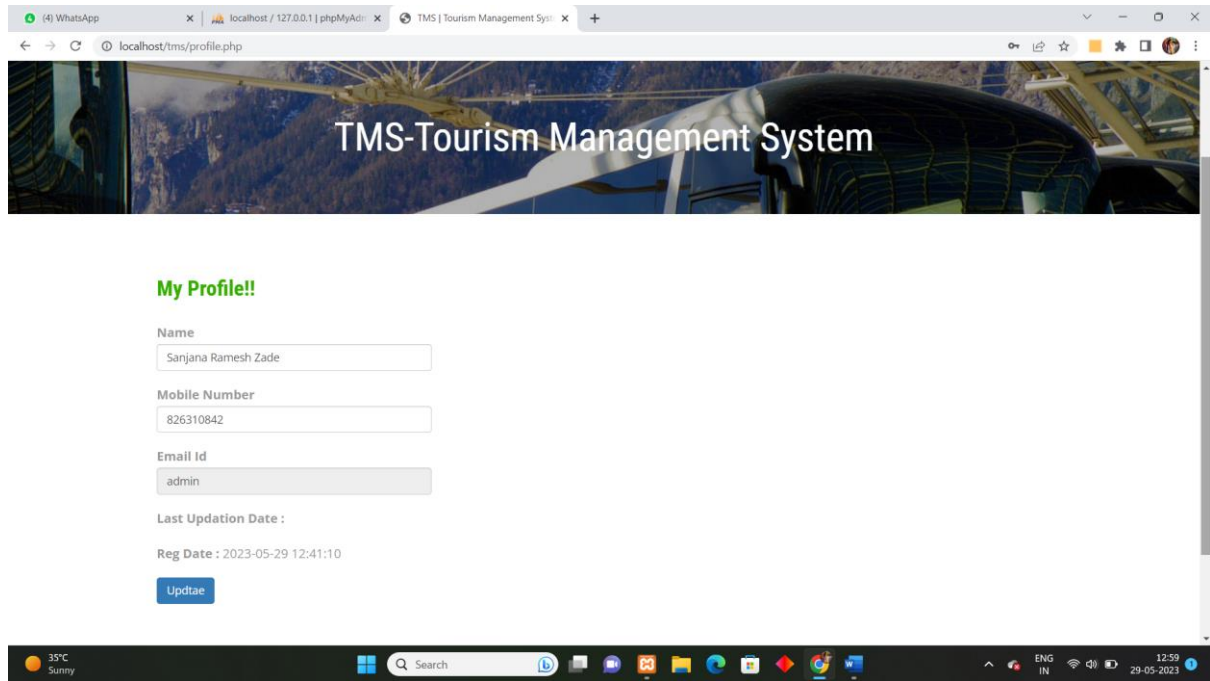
(4) WhatsApp
localhost / 127.0.0.1 | phpMyAdm
TMS | Tourism Management Syst
localhost/tms/profile.php

TMS-Tourism Management System

My Profile!!

Name
Sanjana Ramesh Zade

Mobile Number
826310842

Email Id
admin

Last Updation Date :

Reg Date : 2023-05-29 12:41:10

Updtae

35°C
Sunny
Search
ENG
IN
12:59
29-05-2023